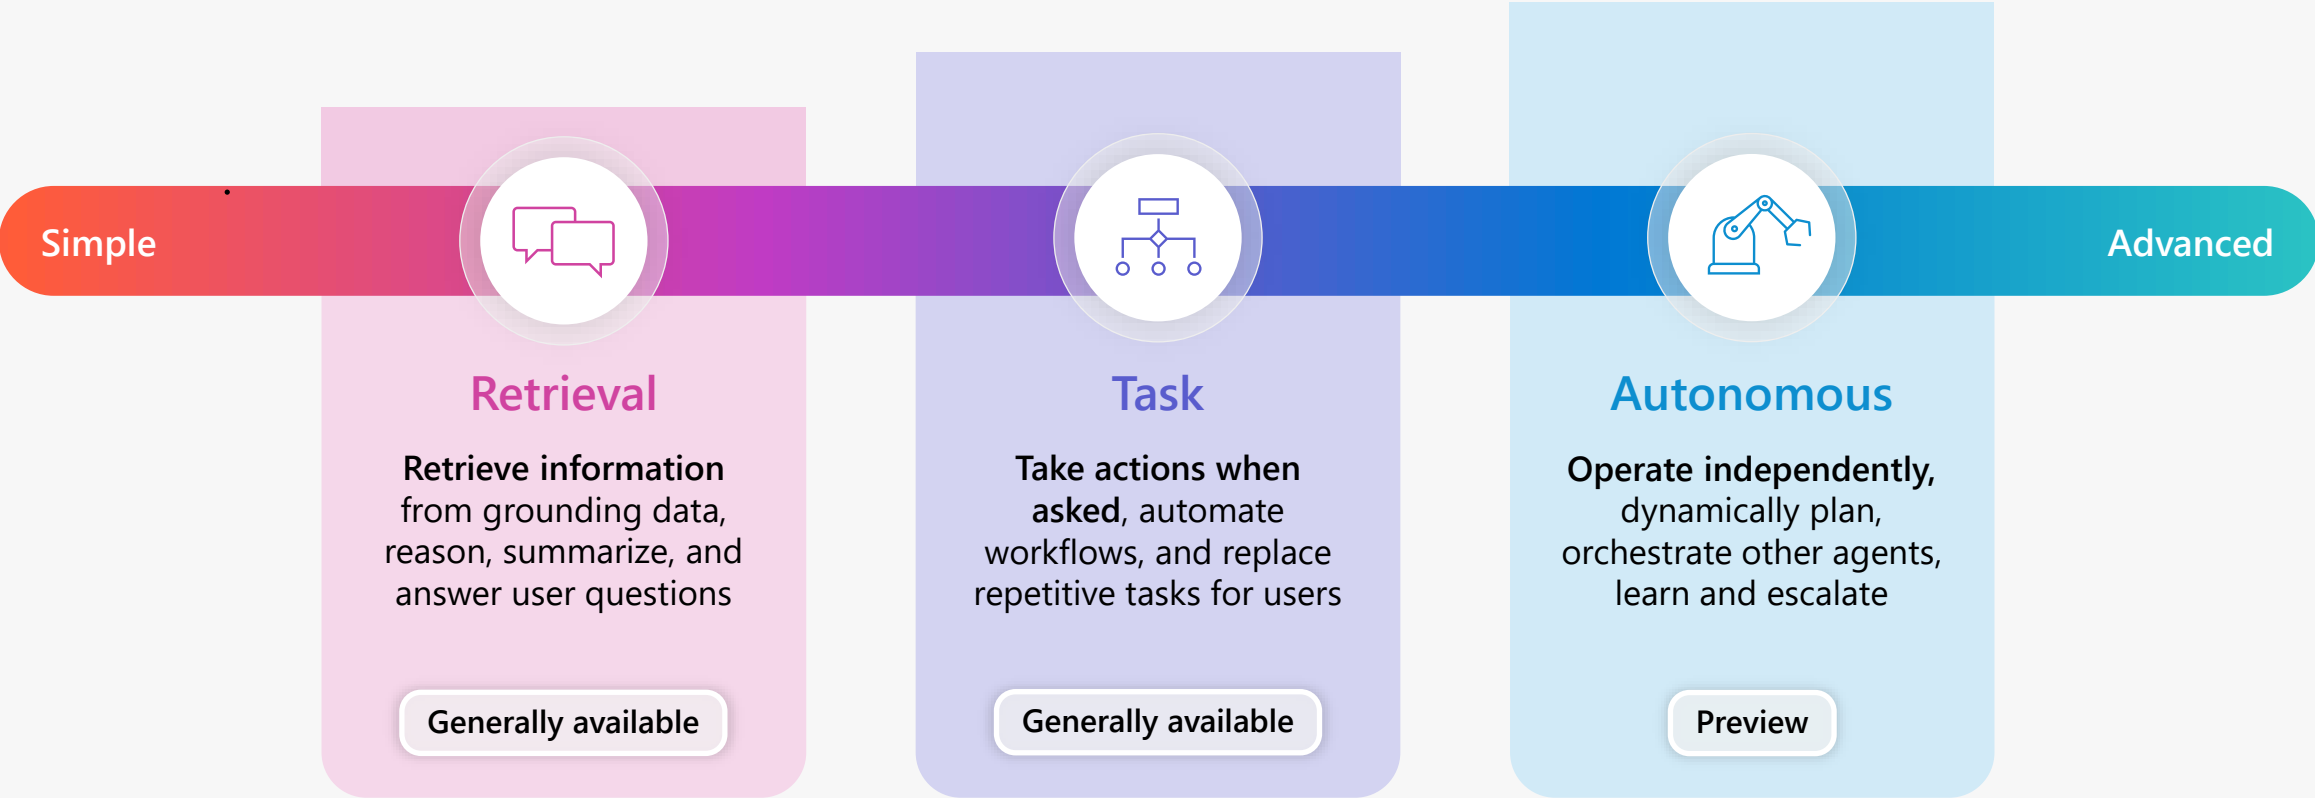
Simple

Advanced

Retrieval

**Retrieve information** from grounding data, reason, summarize, and answer user questions

Generally available

Task

**Take actions when asked**, automate workflows, and replace repetitive tasks for users

Generally available

Autonomous

**Operate independently,** dynamically plan, orchestrate other agents, learn and escalate

Preview